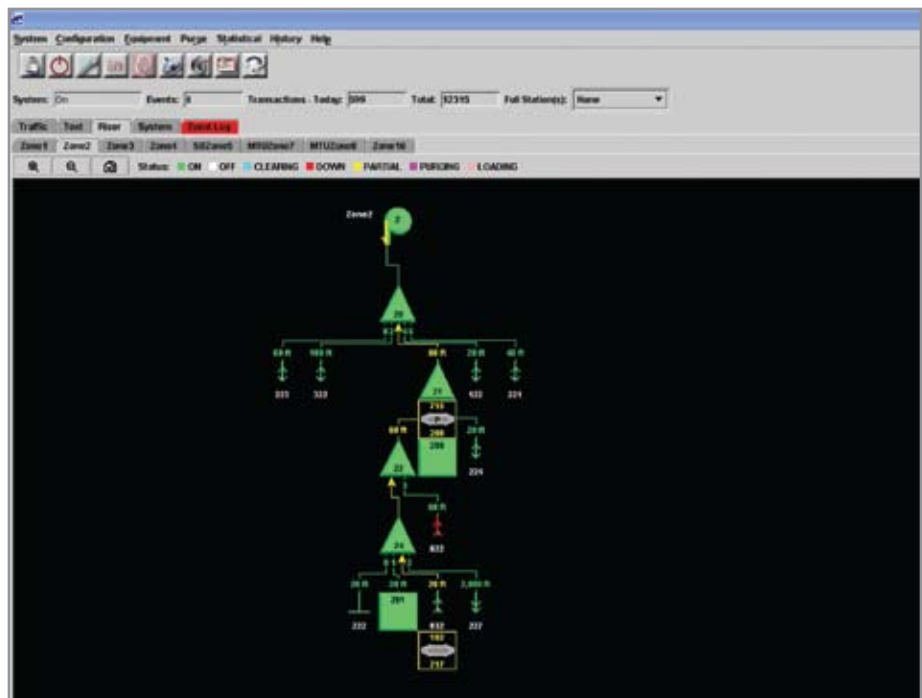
System Configuration Equipment Purge Statistical History Help

System: On Events: 8 Transactions - Today: 599 Total: 92315 Full Station(s): None

Traffic Tool Riser System Event Log

Zone1 Zone2 Zone3 Zone4 SB2zone5 MRUZone7 MTUZone8 Zone10

Status: ON OFF CLEARING DOWN PARTIAL PURGING LOADING

Zone2 2

20

60 ft 100 ft 80 ft 20 ft 40 ft

331 332 21 432 221

60 ft 20 ft

22 224

60 ft

432

24

20 ft 20 ft 20 ft 2,000 ft

222 201 832 227

217